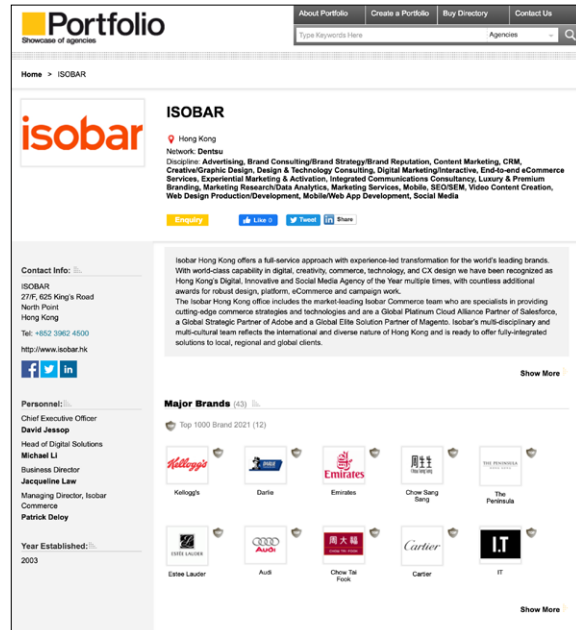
Portfolio
Showcase of agencies

About Portfolio | Create a Portfolio | Buy Directory | Contact Us

Type Keywords Here | Agencies

Home > ISOBAR

isobar

ISOBAR

Hong Kong

Network: Dentsu

Discipline: Advertising, Brand Consulting/Brand Strategy/Brand Reputation, Content Marketing, CRM, Creative/Graphic Design, Design & Technology Consulting, Digital Marketing/Interactive, End-to-end eCommerce Services, Experiential Marketing & Activation, Integrated Communications Consultancy, Luxury & Premium Branding, Marketing Research/Data Analytics, Marketing Services, Mobile, SEO/SEM, Video Content Creation, Web Design Production/Development, Mobile/Web App Development, Social Media

Enquiry | Like 0 | Tweet | Share

Contact Info:

ISOBAR
27/F, 625 King's Road
North Point
Hong Kong

Tel: +852 3962 4500

http://www.isobar.hk

Isobar Hong Kong offers a full-service approach with experience-led transformation for the world's leading brands. With world-class capability in digital, creativity, commerce, technology, and CX design we have been recognized as Hong Kong's Digital, Innovative and Social Media Agency of the Year multiple times, with countless additional awards for robust design, platform, eCommerce and campaign work.
The Isobar Hong Kong office includes the market-leading Isobar Commerce team who are specialists in providing cutting-edge commerce strategies and technologies and are a Global Platinum Cloud Alliance Partner of Salesforce, a Global Strategic Partner of Adobe and a Global Elite Solution Partner of Magento. Isobar's multi-disciplinary and multi-cultural team reflects the international and diverse nature of Hong Kong and is ready to offer fully-integrated solutions to local, regional and global clients.

Show More

Personnel:

Chief Executive Officer
David Jessop

Head of Digital Solutions
Michael Li

Business Director
Jacqueline Law

Managing Director, Isobar Commerce
Patrick Deloy

Year Established:
2003

Major Brands (43)

Top 1000 Brand 2021 (12)

Kellogg's | Darlie | Emirates | Chow Sang Sang | The Peninsula

Estee Lauder | Audi | Chow Tai Fook | Cartier | IT

Show More